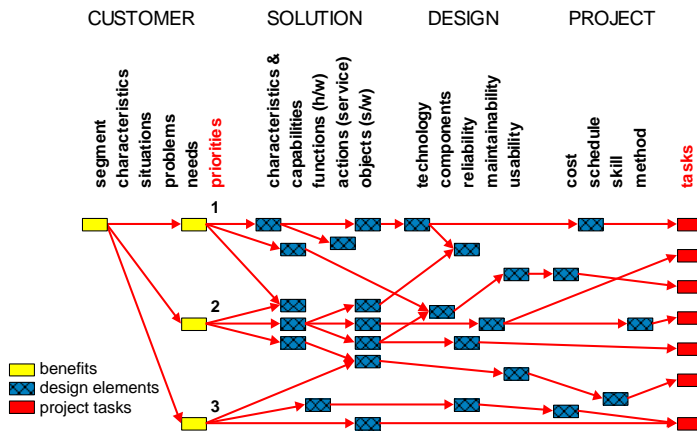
CUSTOMER

SOLUTION

DESIGN

PROJECT

segment
characteristics
situations
problems
needs
priorities

characteristics &
capabilities
functions (h/w)
actions (service)
objects (s/w)

technology
components
reliability
maintainability
usability

cost
schedule
skill
method

tasks

1

2

3

benefits
design elements
project tasks